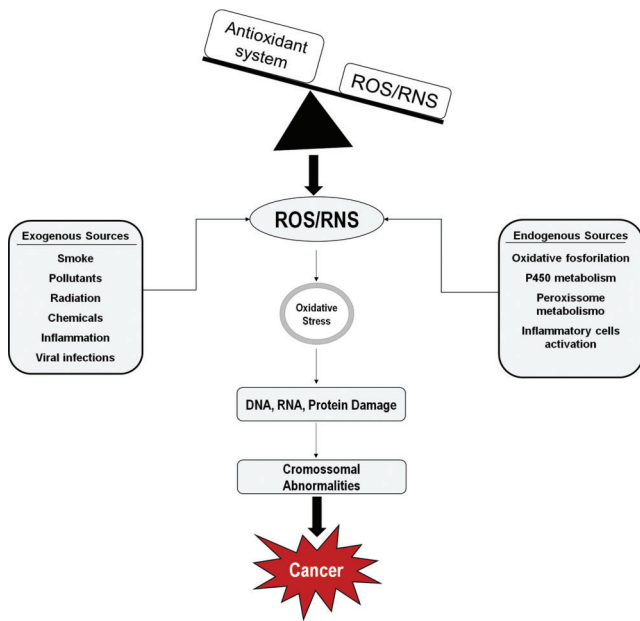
Antioxidant system

ROS/RNS

ROS/RNS

Exogenous Sources
Smoke
Pollutants
Radiation
Chemicals
Inflammation
Viral infections

Endogenous Sources
Oxidative fosforilation
P450 metabolism
Peroxissome metabolismo
Inflammatory cells activation

Oxidative Stress

DNA, RNA, Protein Damage

Cromossomal Abnormalities

Cancer